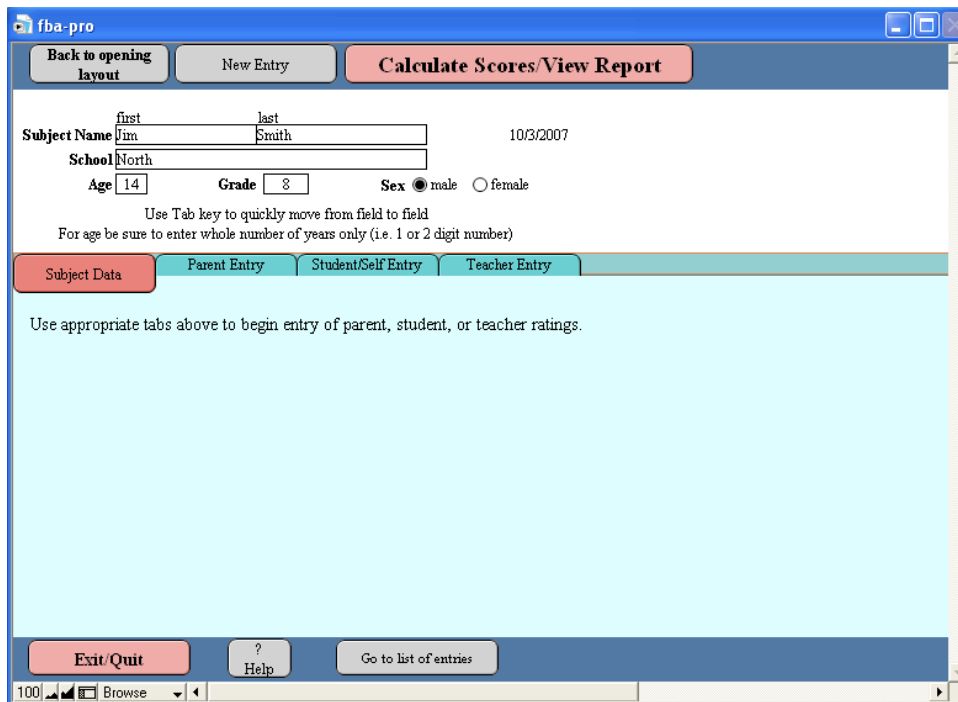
fba-pro

Back to opening layout

New Entry

Calculate Scores/View Report

first last
Subject Name Jim Smith 10/3/2007

School North

Age 14 Grade 8 Sex male female

Use Tab key to quickly move from field to field
For age be sure to enter whole number of years only (i.e. 1 or 2 digit number)

Subject Data | Parent Entry | Student/Self Entry | Teacher Entry

Use appropriate tabs above to begin entry of parent, student, or teacher ratings.

Exit/Quit

? Help

Go to list of entries

100 Browse